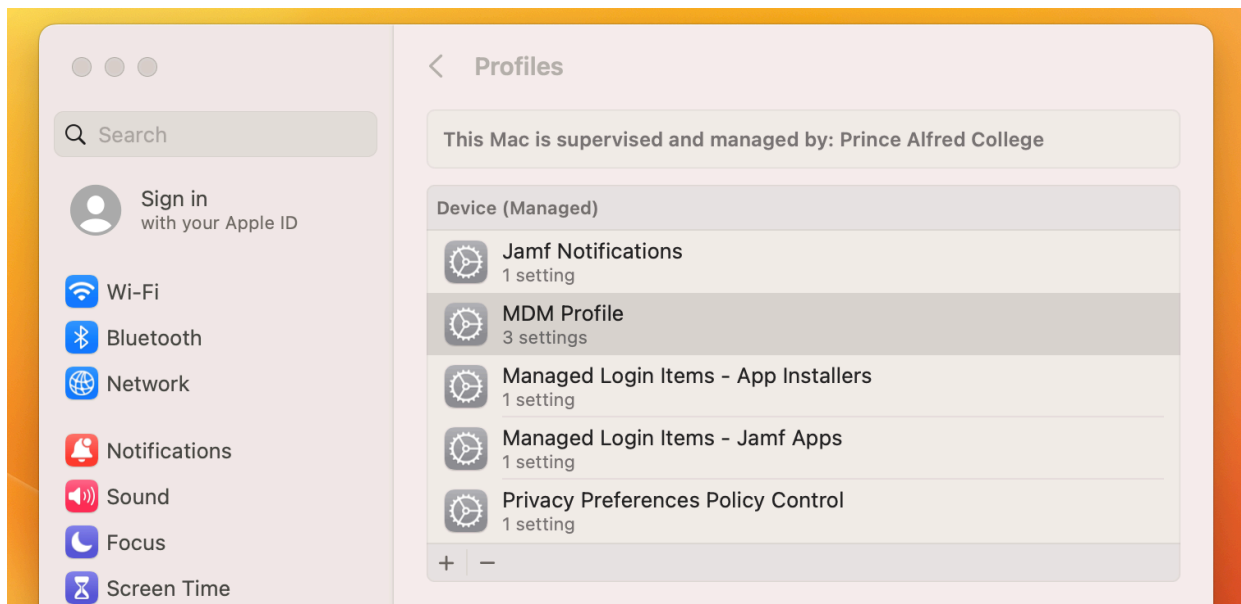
Search

Sign in
with your Apple ID

Wi-Fi
Bluetooth
Network

Notifications
Sound
Focus
Screen Time

<
Profiles

This Mac is supervised and managed by: Prince Alfred College

Device (Managed)

Jamf Notifications
1 setting

MDM Profile
3 settings

Managed Login Items - App Installers
1 setting

Managed Login Items - Jamf Apps
1 setting

Privacy Preferences Policy Control
1 setting

+ −